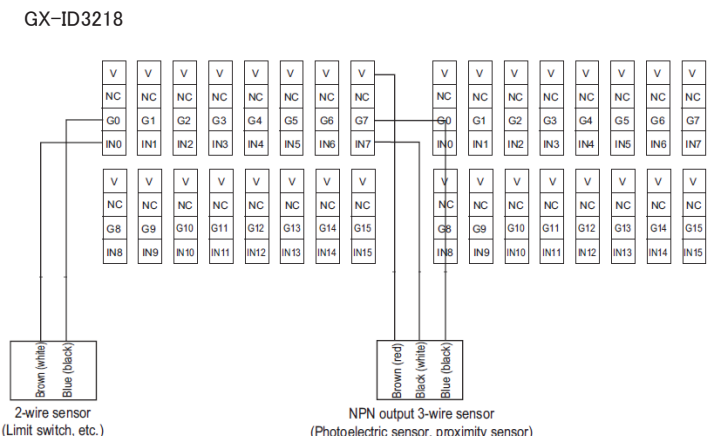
GX-ID3218

| V | V | V | V | V | V | V | V |
|---|---|---|---|---|---|---|---|
| NC | NC | NC | NC | NC | NC | NC | NC |
| G0 | G1 | G2 | G3 | G4 | G5 | G6 | G7 |
| IN0 | IN1 | IN2 | IN3 | IN4 | IN5 | IN6 | IN7 |

| V | V | V | V | V | V | V | V |
|---|---|---|---|---|---|---|---|
| NC | NC | NC | NC | NC | NC | NC | NC |
| G8 | G9 | G10 | G11 | G12 | G13 | G14 | G15 |
| IN8 | IN9 | IN10 | IN11 | IN12 | IN13 | IN14 | IN15 |

| V | V | V | V | V | V | V | V |
|---|---|---|---|---|---|---|---|
| NC | NC | NC | NC | NC | NC | NC | NC |
| G0 | G1 | G2 | G3 | G4 | G5 | G6 | G7 |
| IN0 | IN1 | IN2 | IN3 | IN4 | IN5 | IN6 | IN7 |

| V | V | V | V | V | V | V | V |
|---|---|---|---|---|---|---|---|
| NC | NC | NC | NC | NC | NC | NC | NC |
| G8 | G9 | G10 | G11 | G12 | G13 | G14 | G15 |
| IN8 | IN9 | IN10 | IN11 | IN12 | IN13 | IN14 | IN15 |

Brown (white)
Blue (black)

2-wire sensor
(Limit switch, etc.)

Brown (red)
Black (white)
Blue (black)

NPN output 3-wire sensor
(Photoelectric sensor, proximity sensor)